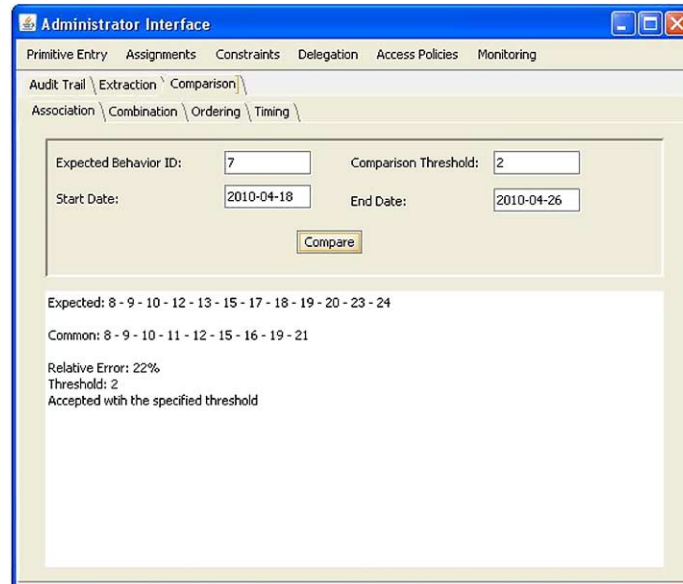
Administrator Interface

Primitive Entry Assignments Constraints Delegation Access Policies Monitoring

Audit Trail Extraction Comparison

Association Combination Ordering Timing

Expected Behavior ID: 7
Comparison Threshold: 2
Start Date: 2010-04-18
End Date: 2010-04-26

Compare

Expected: 8 - 9 - 10 - 12 - 13 - 15 - 17 - 18 - 19 - 20 - 23 - 24

Common: 8 - 9 - 10 - 11 - 12 - 15 - 16 - 19 - 21

Relative Error: 22%
Threshold: 2
Accepted wtih the specified threshold